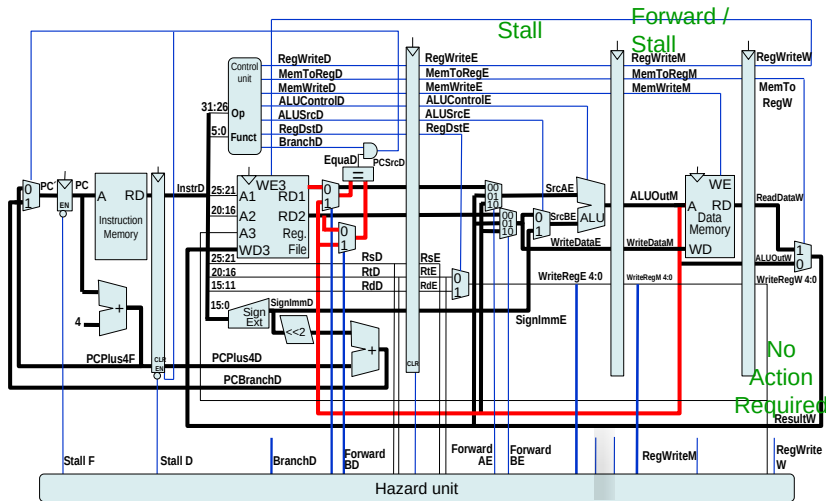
Stall

Forward / Stall

No Action Required

Control unit
RegWriteD
MemToRegD
MemWriteD
ALUControlD
ALUSrcD
RegDstD
BranchD
31:26
Op
5:0
Funct

RegWriteE
MemToRegE
MemWriteE
ALUControlE
ALUSrcE
RegDstE

RegWriteM
MemToRegM
MemWriteM

RegWriteW
MemTo RegW

EquaD
PCSrcD
=

PC'
0
1
PC
EN
A
RD
Instruction Memory
InstrD
25:21
20:16
WE3
A1
A2
A3
WD3
RD1
RD2
Reg. File
0
1
0
1

25:21
20:16
15:11
RsD
RtD
RdD
RsE
RtE
RdE
0
1

15:0
SignImmD
Sign Ext
<<2
+
4
+
PCPlus4F
PCPlus4D
PCBranchD
CLR
EN
CLR

00
01
10
00
01
10
0
1
SrcAE
SrcBE
ALU
WriteDataE
WriteRegE 4:0
SignImmE

ALUOutM
WE
A
RD
Data Memory
WD
WriteDataM
WriteRegM 4:0

ReadDataW
ALUOutW
1
0
WriteRegW 4:0
ResultW

Stall F
Stall D
BranchD
Forward AD
Forward BD
Forward AE
Forward BE
RegWriteM
RegWrite W
Hazard unit